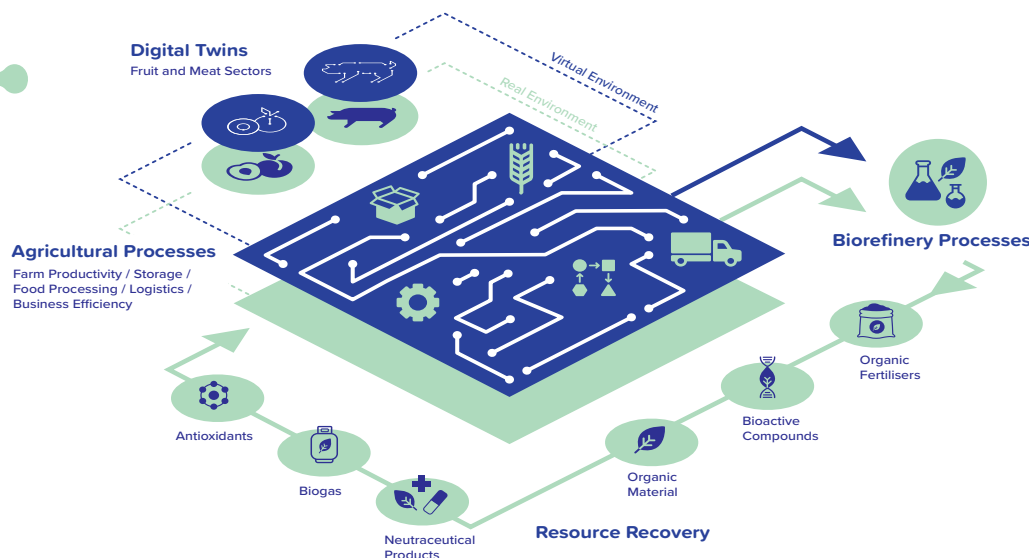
Digital Twins
Fruit and Meat Sectors

Virtual Environment

Real Environment

Agricultural Processes
Farm Productivity / Storage / Food Processing / Logistics / Business Efficiency

Biorefinery Processes

Organic Fertilisers

Bioactive Compounds

Organic Material

Antioxidants

Biogas

Neutraceutical Products

Resource Recovery